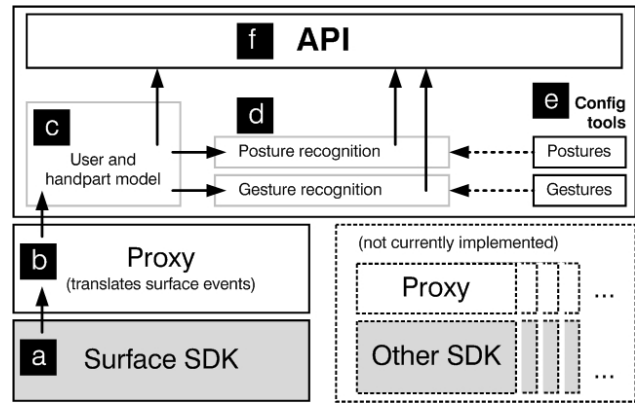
f API

c User and handpart model

d Posture recognition

Gesture recognition

e Config tools

Postures

Gestures

b Proxy (translates surface events)

a Surface SDK

(not currently implemented)

Proxy ...

Other SDK ...